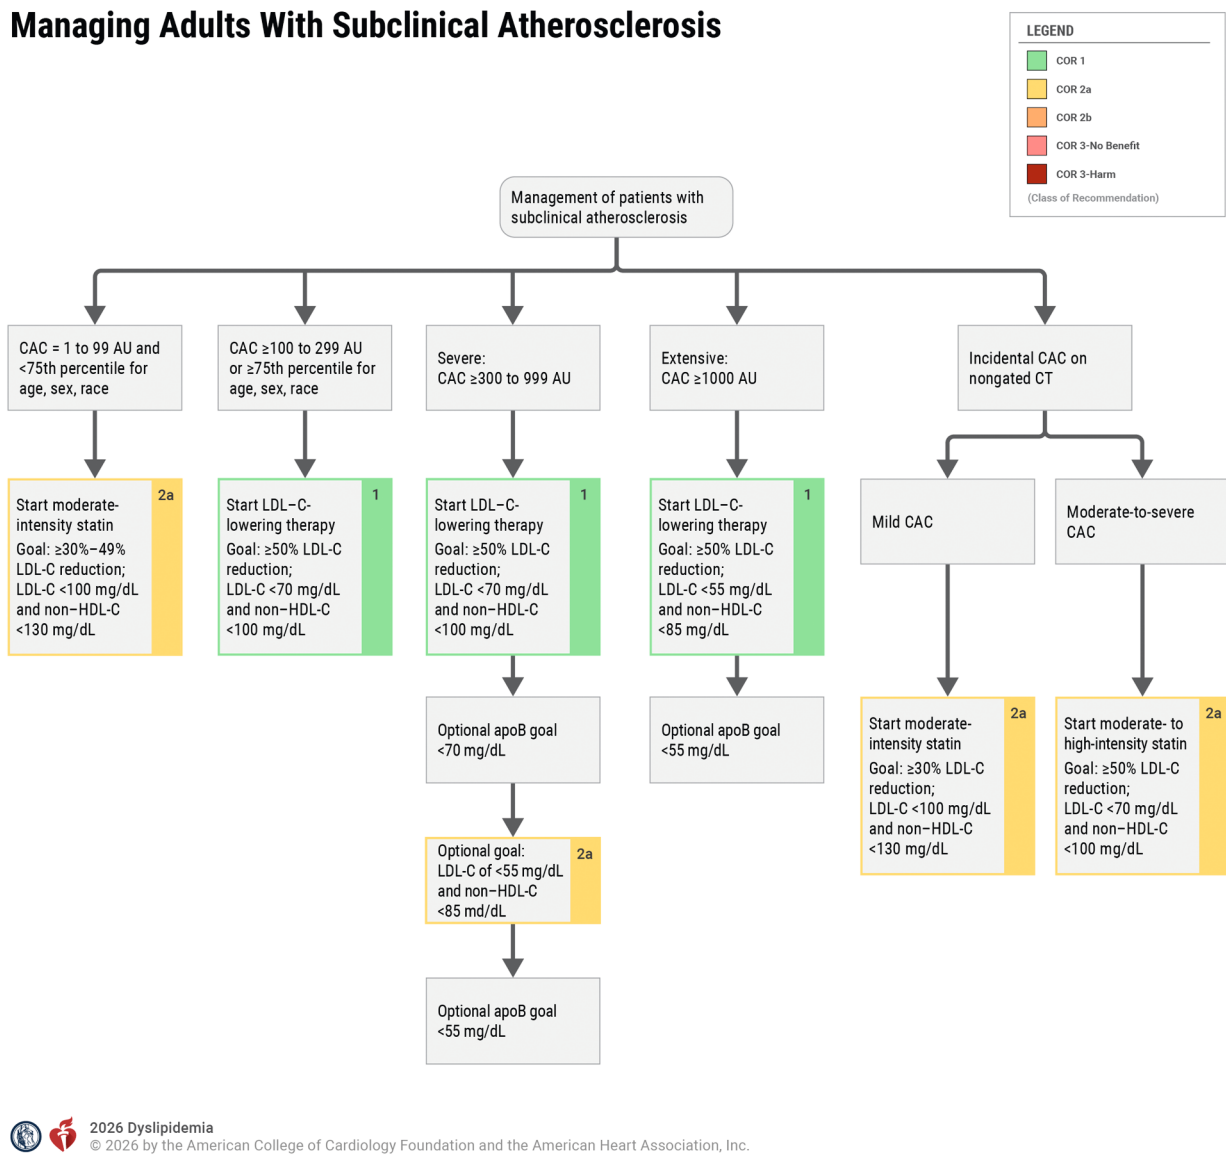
Managing Adults With Subclinical Atherosclerosis

LEGEND
COR 1
COR 2a
COR 2b
COR 3-No Benefit
COR 3-Harm
(Class of Recommendation)

Management of patients with subclinical atherosclerosis

CAC = 1 to 99 AU and <75th percentile for age, sex, race

Start moderate-intensity statin
Goal: ≥30%–49% LDL-C reduction; LDL-C <100 mg/dL and non–HDL-C <130 mg/dL
2a

CAC ≥100 to 299 AU or ≥75th percentile for age, sex, race

Start LDL–C-lowering therapy
Goal: ≥50% LDL-C reduction; LDL-C <70 mg/dL and non–HDL-C <100 mg/dL
1

Severe: CAC ≥300 to 999 AU

Start LDL–C-lowering therapy
Goal: ≥50% LDL-C reduction; LDL-C <70 mg/dL and non–HDL-C <100 mg/dL
1

Optional apoB goal <70 mg/dL

Optional goal: LDL-C of <55 mg/dL and non–HDL-C <85 md/dL
2a

Optional apoB goal <55 mg/dL

Extensive: CAC ≥1000 AU

Start LDL–C-lowering therapy
Goal: ≥50% LDL-C reduction; LDL-C <55 mg/dL and non–HDL-C <85 mg/dL
1

Optional apoB goal <55 mg/dL

Incidental CAC on nongated CT

Mild CAC

Start moderate-intensity statin
Goal: ≥30% LDL-C reduction; LDL-C <100 mg/dL and non–HDL-C <130 mg/dL
2a

Moderate-to-severe CAC

Start moderate- to high-intensity statin
Goal: ≥50% LDL-C reduction; LDL-C <70 mg/dL and non–HDL-C <100 mg/dL
2a

2026 Dyslipidemia
© 2026 by the American College of Cardiology Foundation and the American Heart Association, Inc.